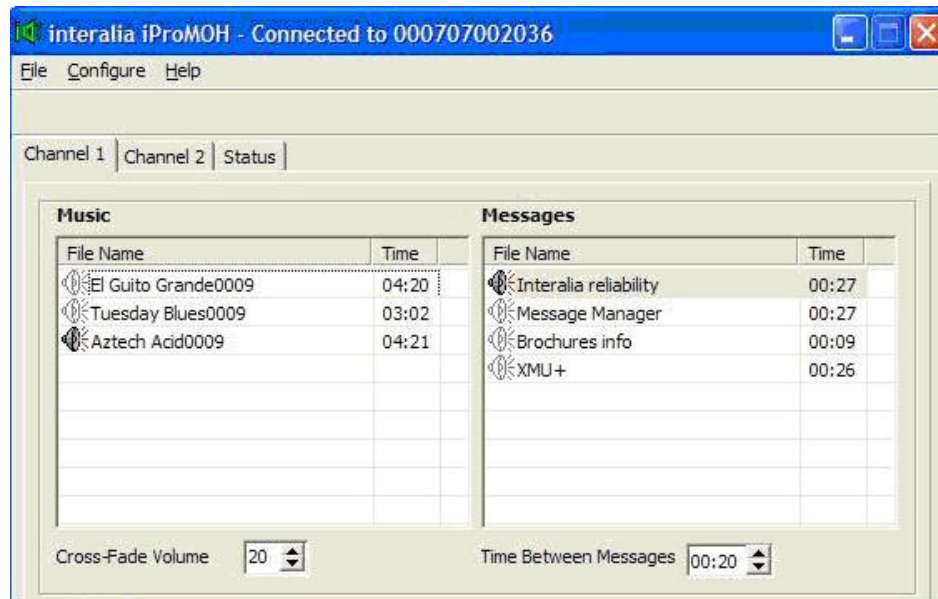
interalia iProMOH - Connected to 000707002036

File Configure Help

Channel 1 | Channel 2 | Status

Music

| File Name | Time |
|---|---|
| El Guito Grande0009 | 04:20 |
| Tuesday Blues0009 | 03:02 |
| Aztech Acid0009 | 04:21 |

Cross-Fade Volume 20

Messages

| File Name | Time |
|---|---|
| Interalia reliability | 00:27 |
| Message Manager | 00:27 |
| Brochures info | 00:09 |
| XMU+ | 00:26 |

Time Between Messages 00:20